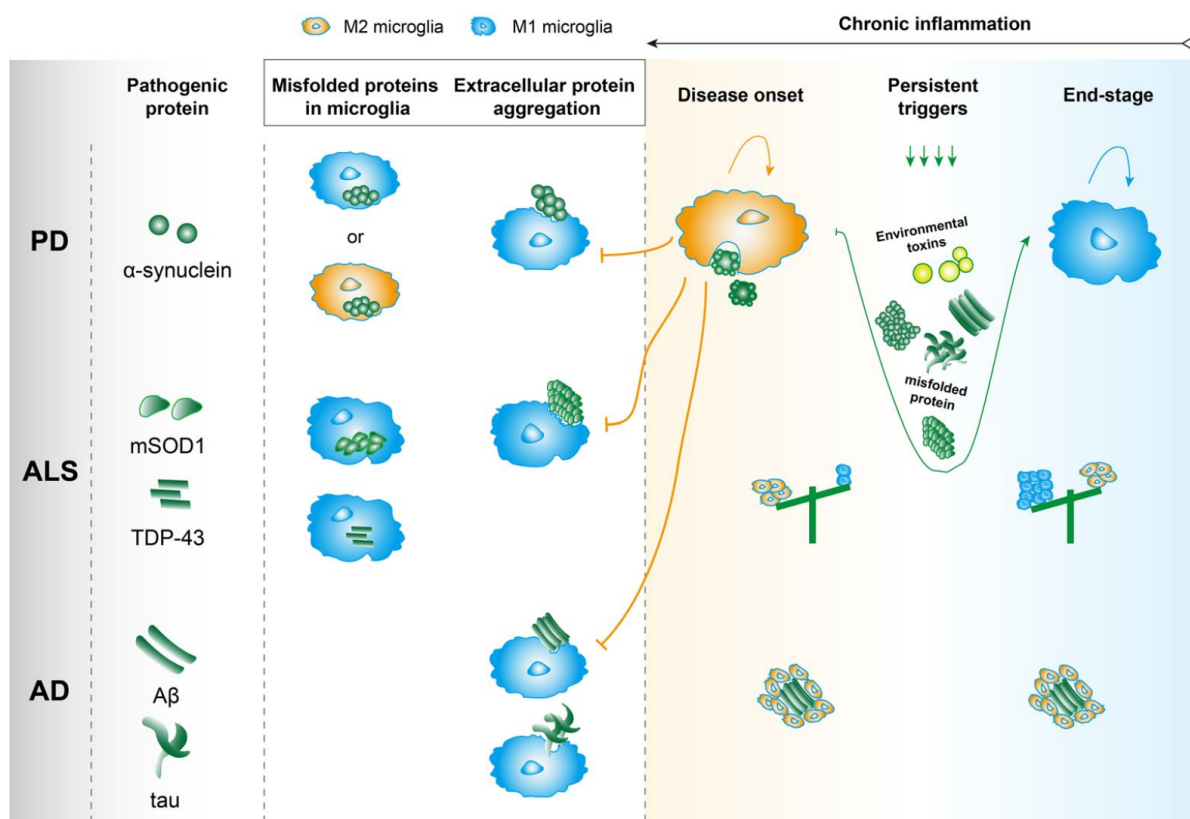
M2 microglia M1 microglia

Chronic inflammation

Pathogenic protein

Misfolded proteins in microglia

Extracellular protein aggregation

Disease onset

Persistent triggers

End-stage

PD

α-synuclein

or

Environmental toxins

misfolded protein

ALS

mSOD1

TDP-43

AD

Aβ

tau